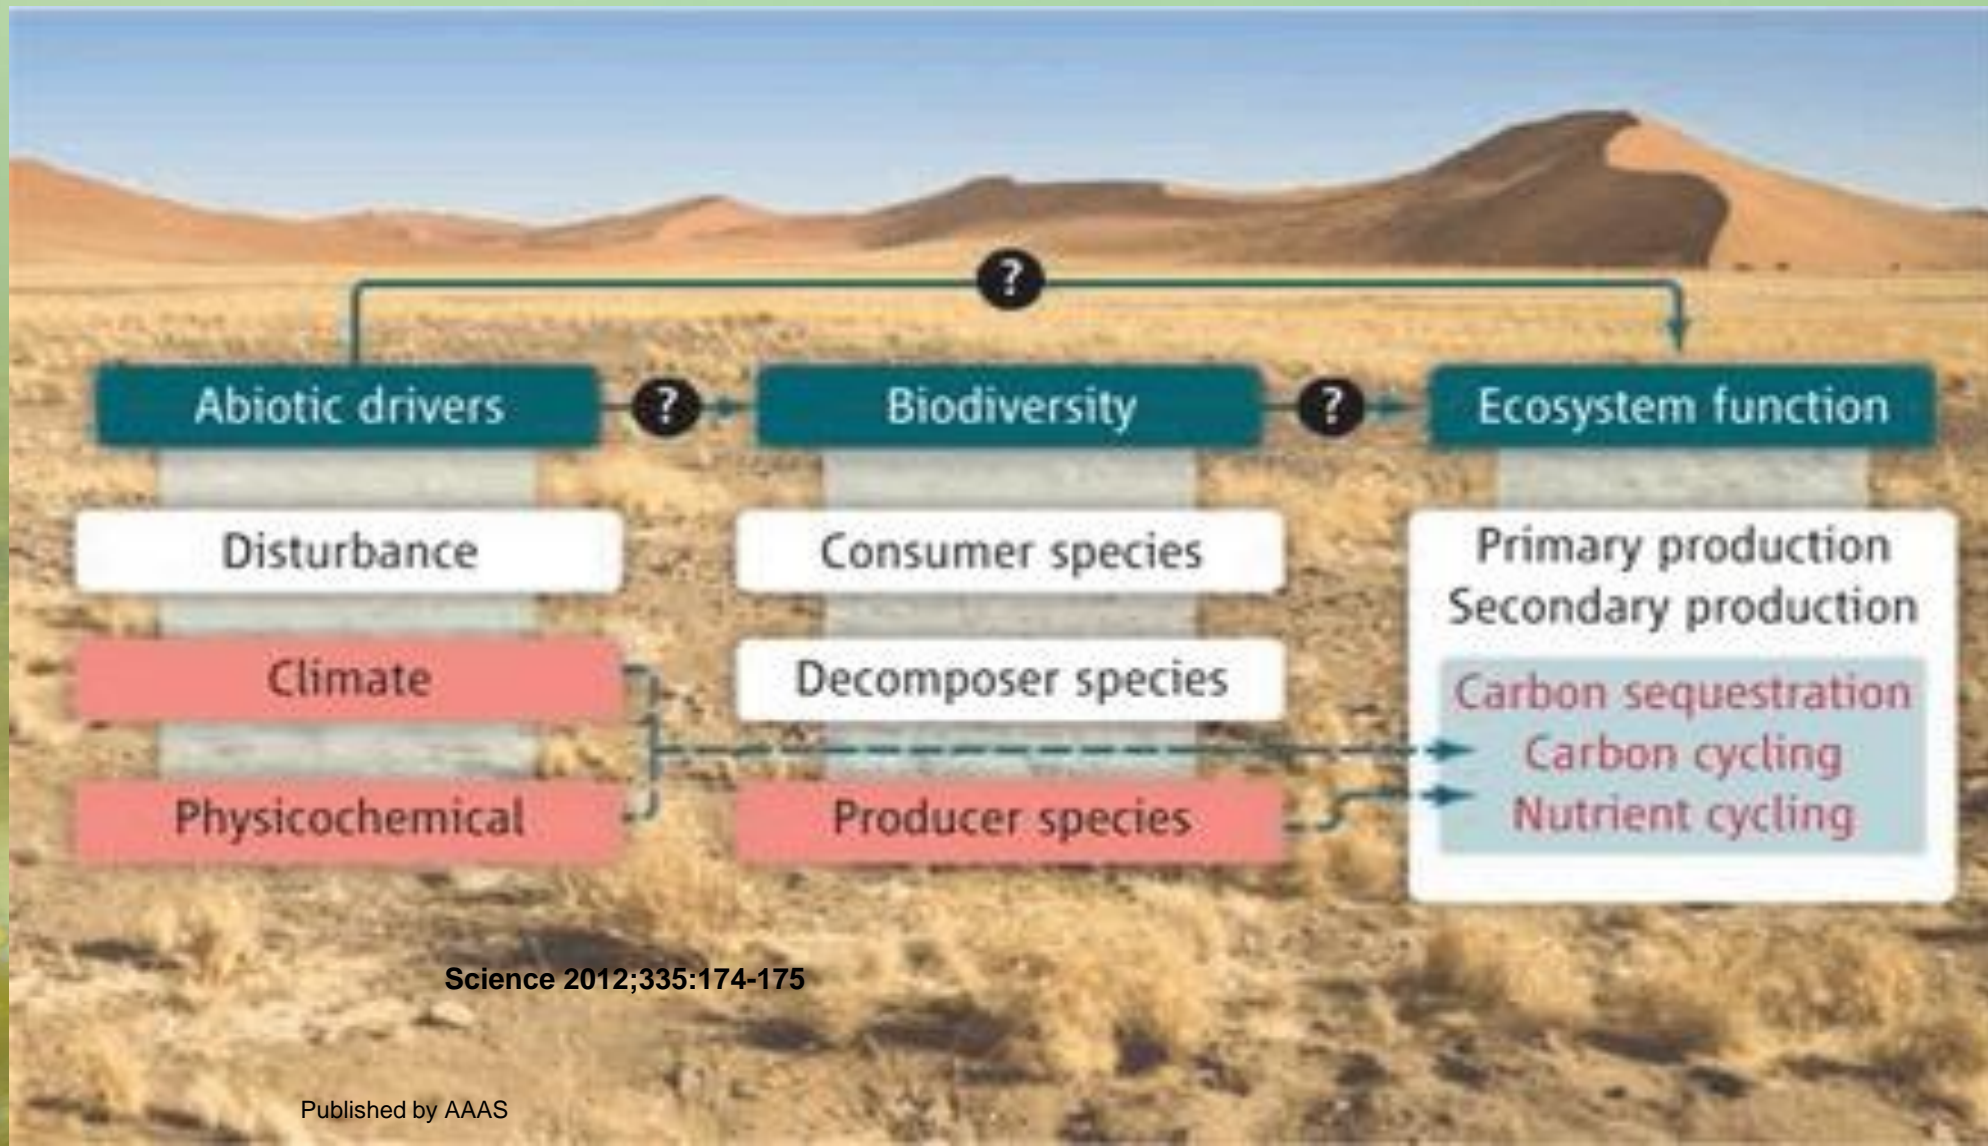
?

Abiotic drivers

?

Biodiversity

?

Ecosystem function

Disturbance

Climate

Physicochemical

Consumer species

Decomposer species

Producer species

Primary production
Secondary production

Carbon sequestration
Carbon cycling
Nutrient cycling

Science 2012;335:174-175

Published by AAAS